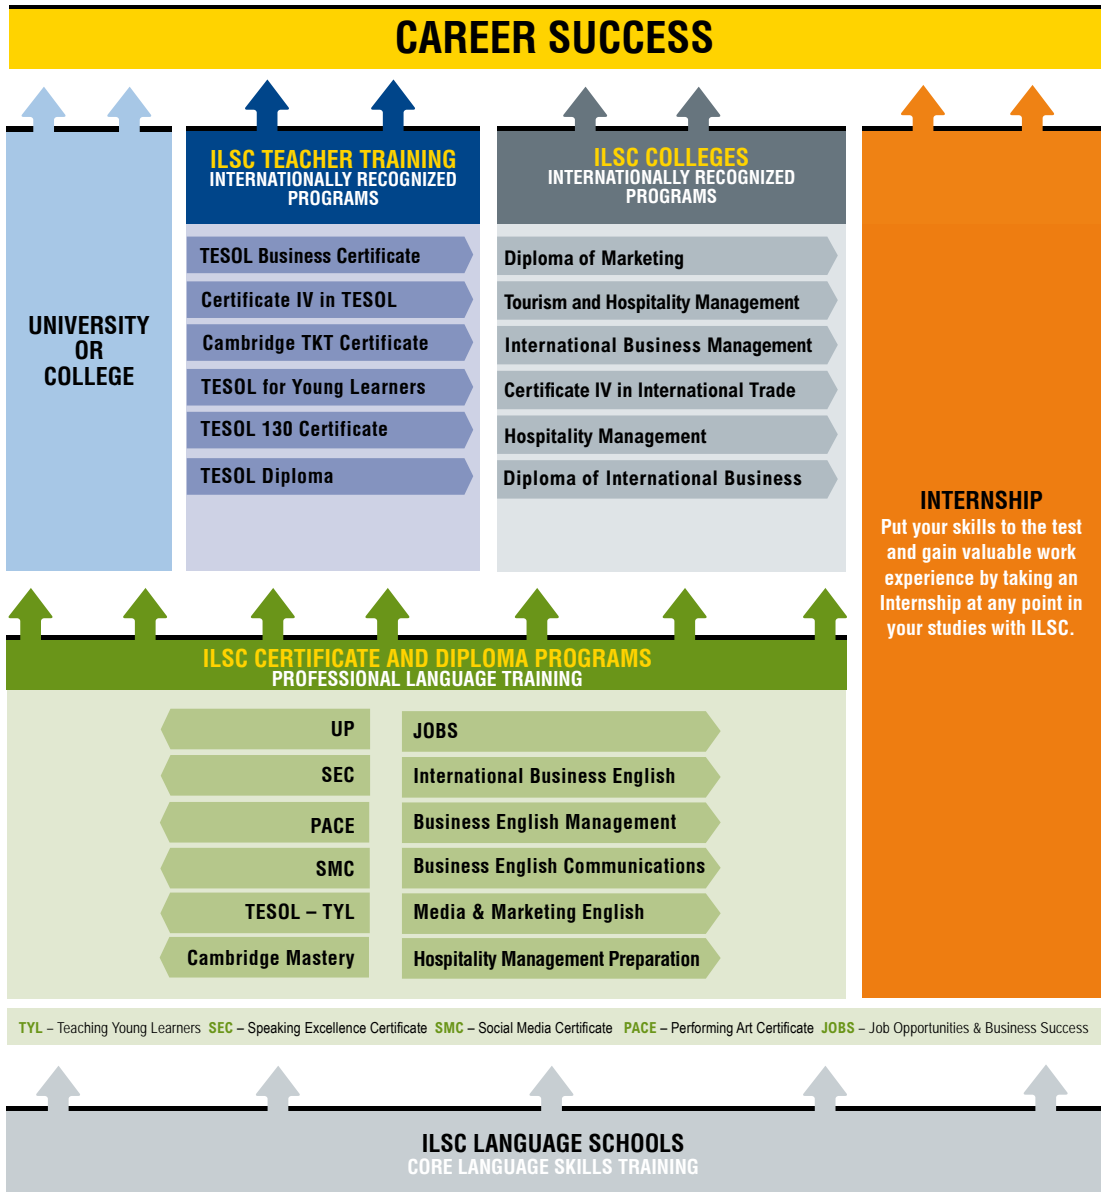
CAREER SUCCESS

UNIVERSITY OR COLLEGE

ILSC TEACHER TRAINING
INTERNATIONALLY RECOGNIZED PROGRAMS

TESOL Business Certificate
Certificate IV in TESOL
Cambridge TKT Certificate
TESOL for Young Learners
TESOL 130 Certificate
TESOL Diploma

ILSC COLLEGES
INTERNATIONALLY RECOGNIZED PROGRAMS

Diploma of Marketing
Tourism and Hospitality Management
International Business Management
Certificate IV in International Trade
Hospitality Management
Diploma of International Business

INTERNSHIP
Put your skills to the test and gain valuable work experience by taking an Internship at any point in your studies with ILSC.

ILSC CERTIFICATE AND DIPLOMA PROGRAMS
PROFESSIONAL LANGUAGE TRAINING

UP
SEC
PACE
SMC
TESOL – TYL
Cambridge Mastery

JOBS
International Business English
Business English Management
Business English Communications
Media & Marketing English
Hospitality Management Preparation

TYL – Teaching Young Learners SEC – Speaking Excellence Certificate SMC – Social Media Certificate PACE – Performing Art Certificate JOBS – Job Opportunities & Business Success

ILSC LANGUAGE SCHOOLS
CORE LANGUAGE SKILLS TRAINING